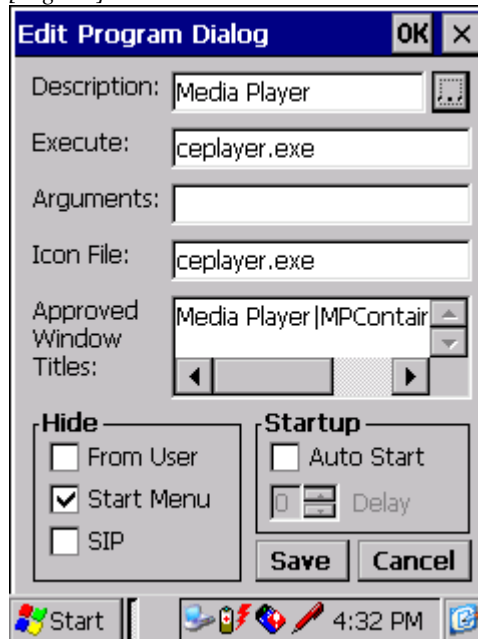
Edit Program Dialog OK ×

Description: Media Player

Execute: ceplayer.exe

Arguments:

Icon File: ceplayer.exe

Approved Window Titles: Media Player|MPContair

Hide
From User
Start Menu
SIP

Startup
Auto Start
0 Delay

Save Cancel

Start 4:32 PM